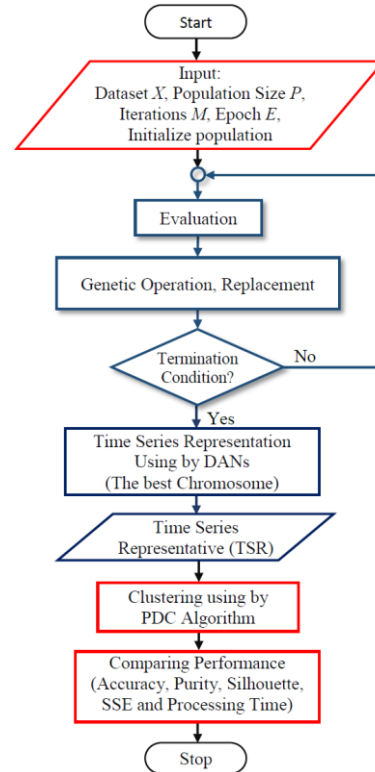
Start

Input:
Dataset $X$, Population Size $P$, Iterations $M$, Epoch $E$, Initialize population

Evaluation

Genetic Operation, Replacement

Termination Condition?

No

Yes

Time Series Representation Using by DANs (The best Chromosome)

Time Series Representative (TSR)

Clustering using by PDC Algorithm

Comparing Performance (Accuracy, Purity, Silhouette, SSE and Processing Time)

Stop